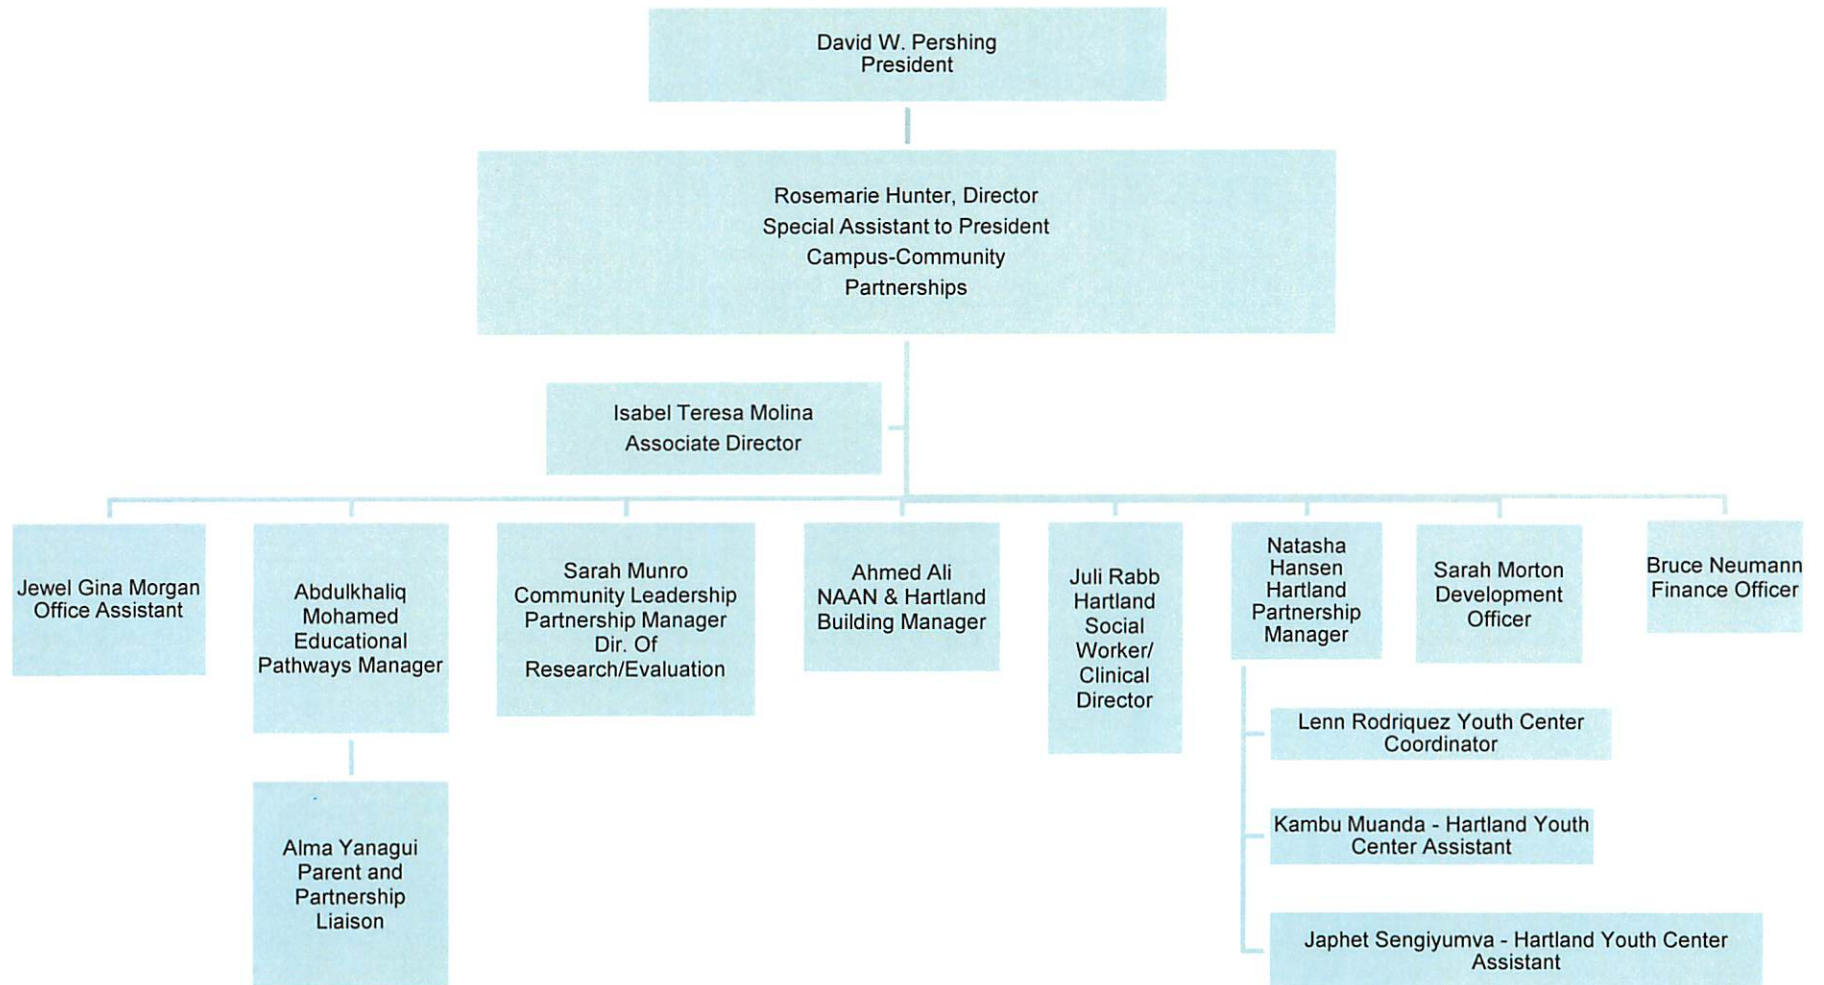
David W. Pershing
President

Rosemarie Hunter, Director
Special Assistant to President
Campus-Community
Partnerships

Isabel Teresa Molina
Associate Director

Jewel Gina Morgan
Office Assistant

Abdulkhaliq Mohamed
Educational Pathways Manager

Alma Yanagui
Parent and Partnership Liaison

Sarah Munro
Community Leadership Partnership Manager
Dir. Of Research/Evaluation

Ahmed Ali
NAAN & Hartland Building Manager

Juli Rabb
Hartland Social Worker/ Clinical Director

Natasha Hansen
Hartland Partnership Manager

Lenn Rodriquez Youth Center Coordinator

Kambu Muanda - Hartland Youth Center Assistant

Japhet Sengiyumva - Hartland Youth Center Assistant

Sarah Morton
Development Officer

Bruce Neumann
Finance Officer